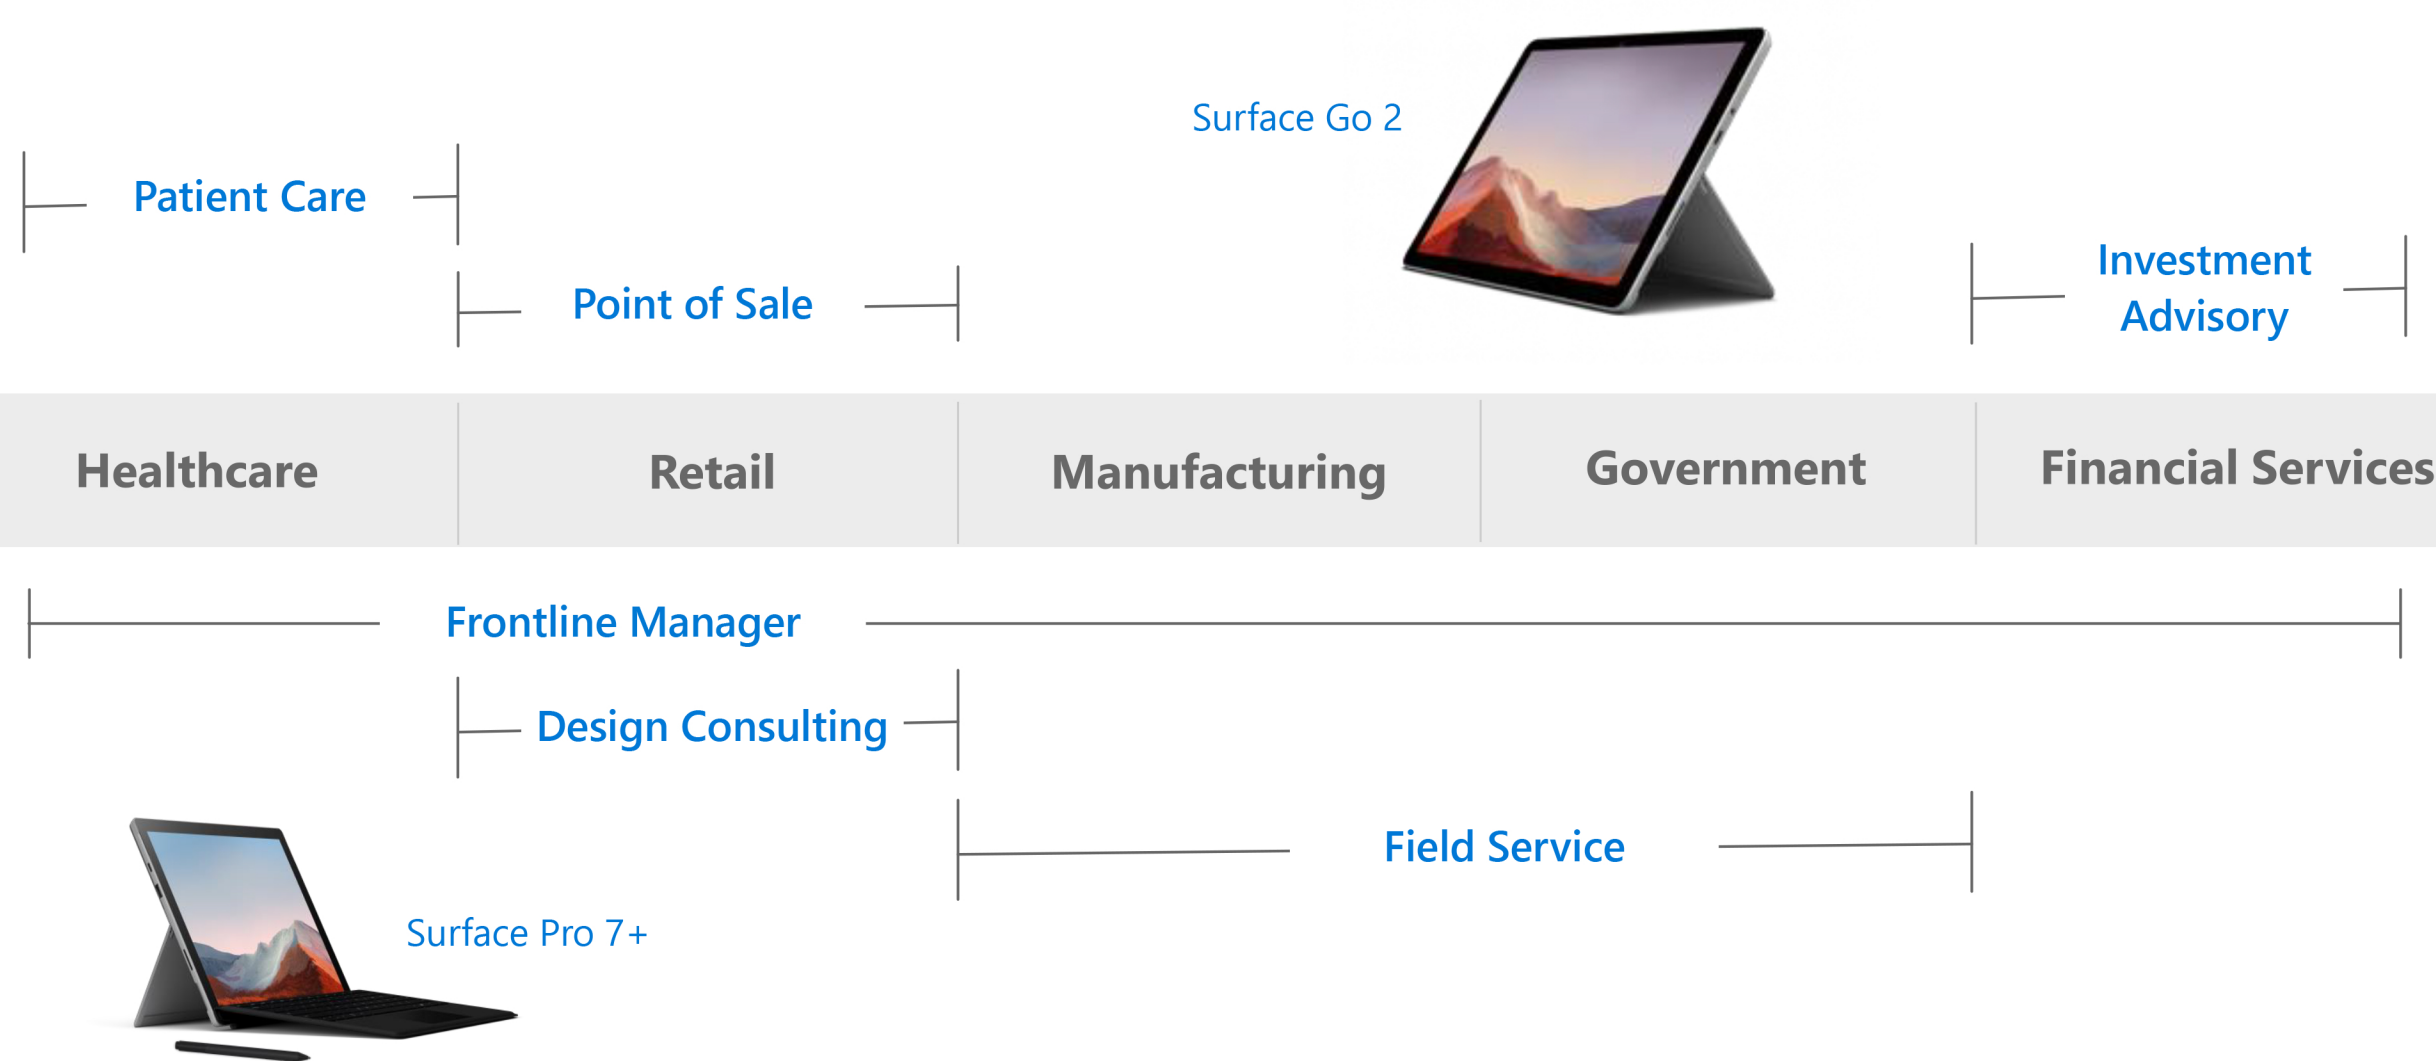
Surface Go 2

Patient Care

Point of Sale

Investment Advisory

| Healthcare | Retail | Manufacturing | Government | Financial Services |
|---|---|---|---|---|

Frontline Manager

Design Consulting

Field Service

Surface Pro 7+